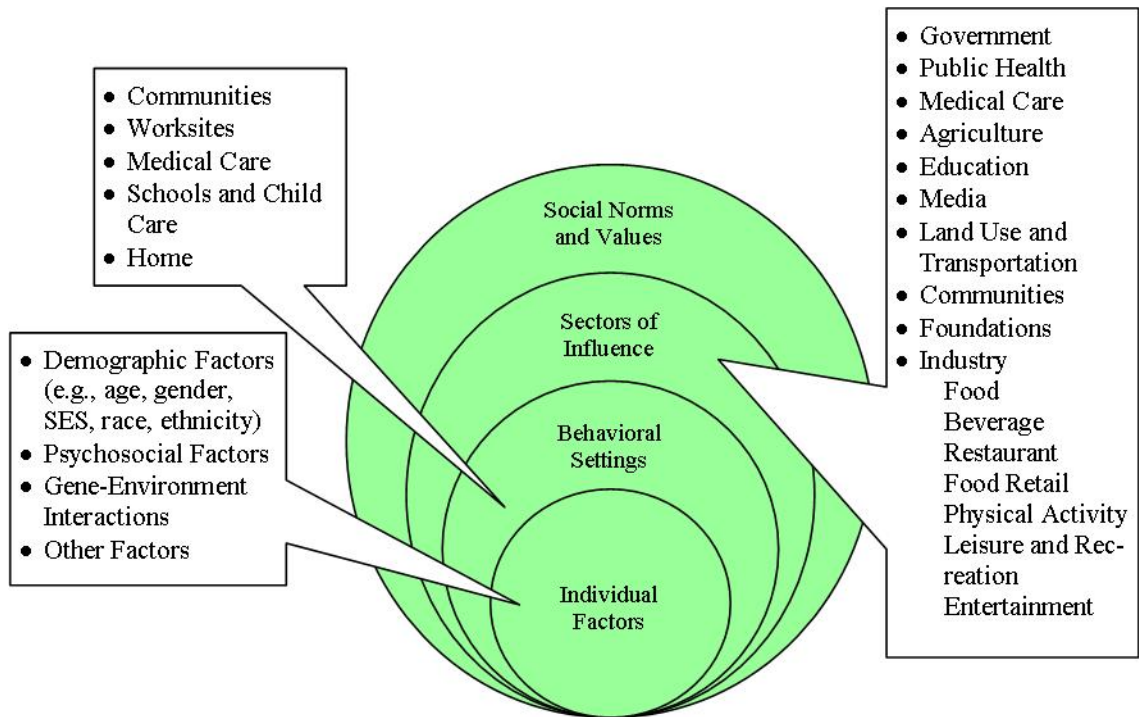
• Communities
• Worksites
• Medical Care
• Schools and Child Care
• Home

• Demographic Factors (e.g., age, gender, SES, race, ethnicity)
• Psychosocial Factors
• Gene-Environment Interactions
• Other Factors

Social Norms and Values

Sectors of Influence

Behavioral Settings

Individual Factors

• Government
• Public Health
• Medical Care
• Agriculture
• Education
• Media
• Land Use and Transportation
• Communities
• Foundations
• Industry
Food
Beverage
Restaurant
Food Retail
Physical Activity
Leisure and Recreation
Entertainment